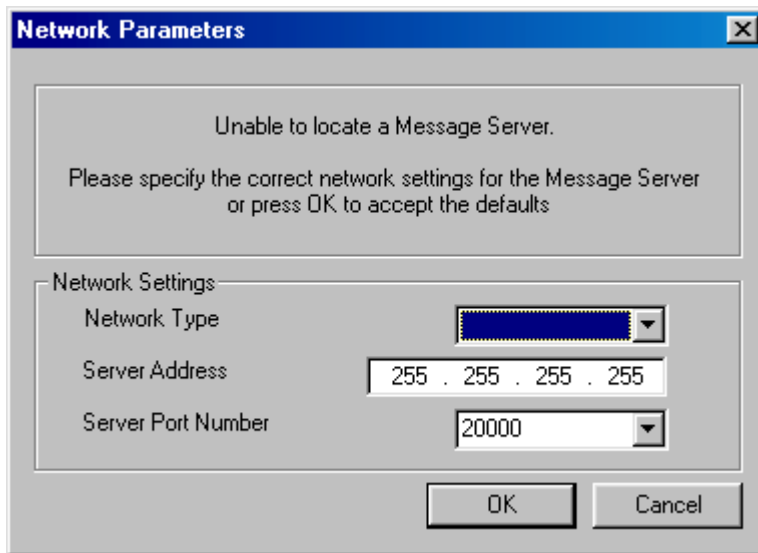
Network Parameters

Unable to locate a Message Server.

Please specify the correct network settings for the Message Server or press OK to accept the defaults

Network Settings

Network Type

Server Address 255 . 255 . 255 . 255

Server Port Number 20000

OK

Cancel